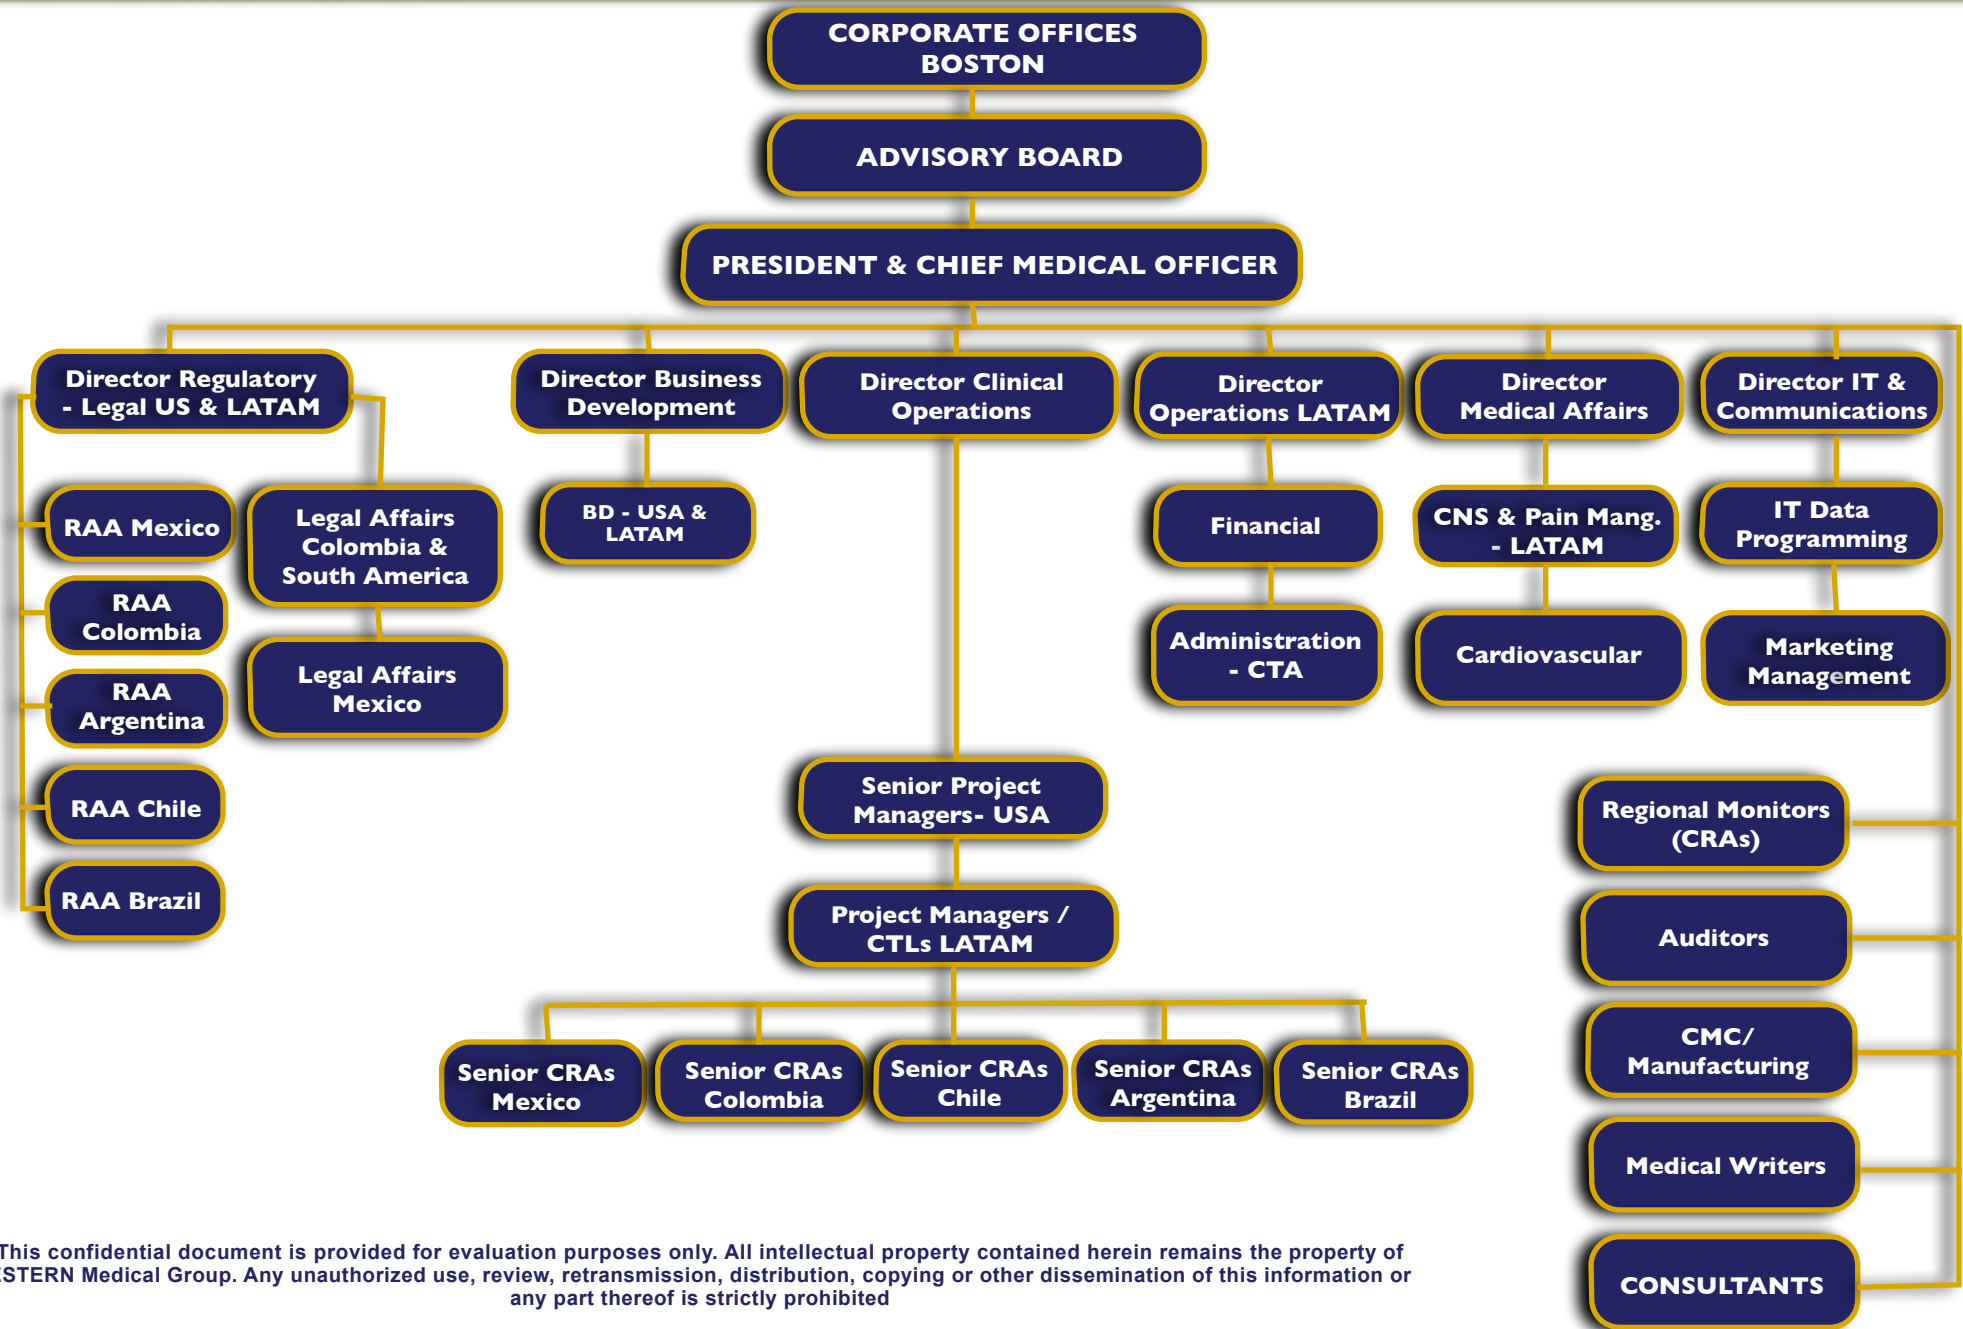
CORPORATE OFFICES BOSTON

ADVISORY BOARD

PRESIDENT & CHIEF MEDICAL OFFICER

Director Regulatory - Legal US & LATAM

RAA Mexico

Legal Affairs Colombia & South America

RAA Colombia

Legal Affairs Mexico

RAA Argentina

RAA Chile

RAA Brazil

Director Business Development

BD - USA & LATAM

Director Clinical Operations

Senior Project Managers- USA

Project Managers / CTLs LATAM

Senior CRAs Mexico

Senior CRAs Colombia

Senior CRAs Chile

Senior CRAs Argentina

Senior CRAs Brazil

Director Operations LATAM

Financial

Administration - CTA

Director Medical Affairs

CNS & Pain Mang. - LATAM

Cardiovascular

Director IT & Communications

IT Data Programming

Marketing Management

Regional Monitors (CRAs)

Auditors

CMC/ Manufacturing

Medical Writers

CONSULTANTS

This confidential document is provided for evaluation purposes only. All intellectual property contained herein remains the property of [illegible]STERN Medical Group. Any unauthorized use, review, retransmission, distribution, copying or other dissemination of this information or any part thereof is strictly prohibited